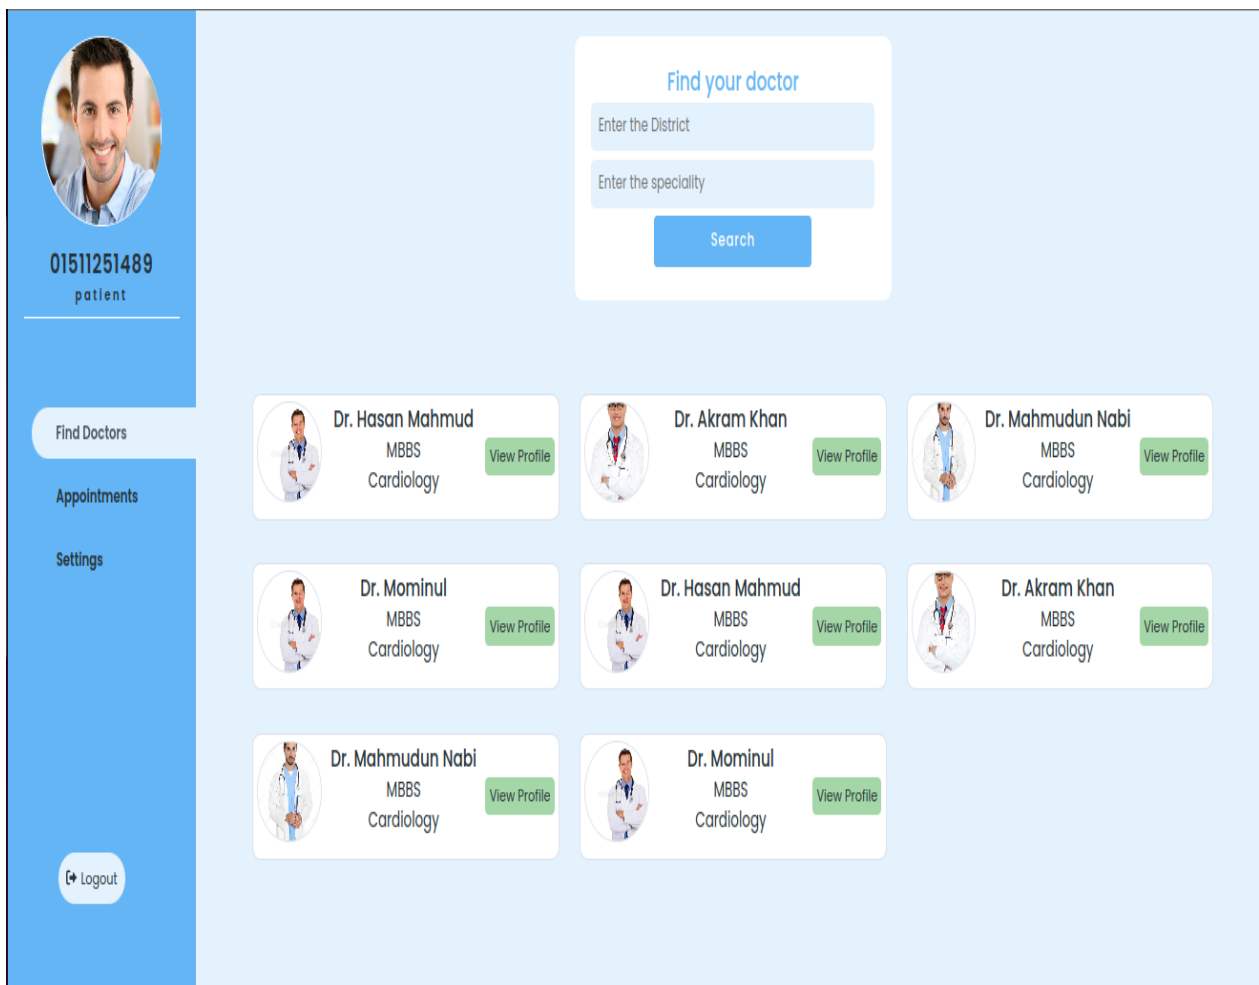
01511251489
patient

Find Doctors
Appointments
Settings

Logout

Find your doctor
Enter the District
Enter the speciality
Search

Dr. Hasan Mahmud
MBBS
Cardiology
View Profile

Dr. Akram Khan
MBBS
Cardiology
View Profile

Dr. Mahmudun Nabi
MBBS
Cardiology
View Profile

Dr. Mominul
MBBS
Cardiology
View Profile

Dr. Hasan Mahmud
MBBS
Cardiology
View Profile

Dr. Akram Khan
MBBS
Cardiology
View Profile

Dr. Mahmudun Nabi
MBBS
Cardiology
View Profile

Dr. Mominul
MBBS
Cardiology
View Profile